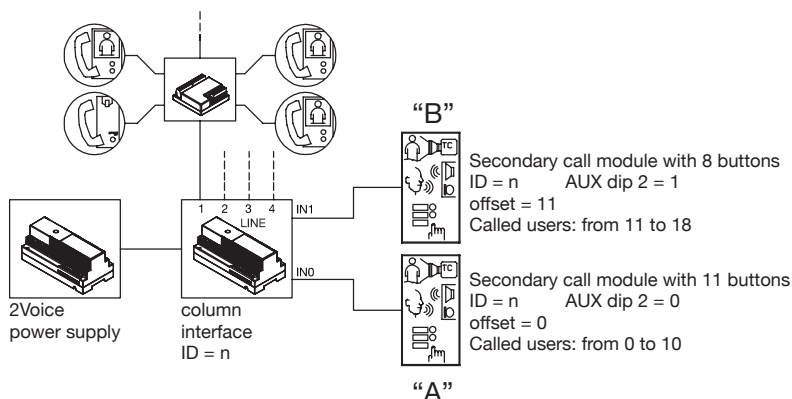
"B"

TC

Secondary call module with 8 buttons
ID = n AUX dip 2 = 1
offset = 11
Called users: from 11 to 18

1 2 3 4
LINE
IN1

IN0

TC

Secondary call module with 11 buttons
ID = n AUX dip 2 = 0
offset = 0
Called users: from 0 to 10

2Voice
power supply

column
interface
ID = n

"A"